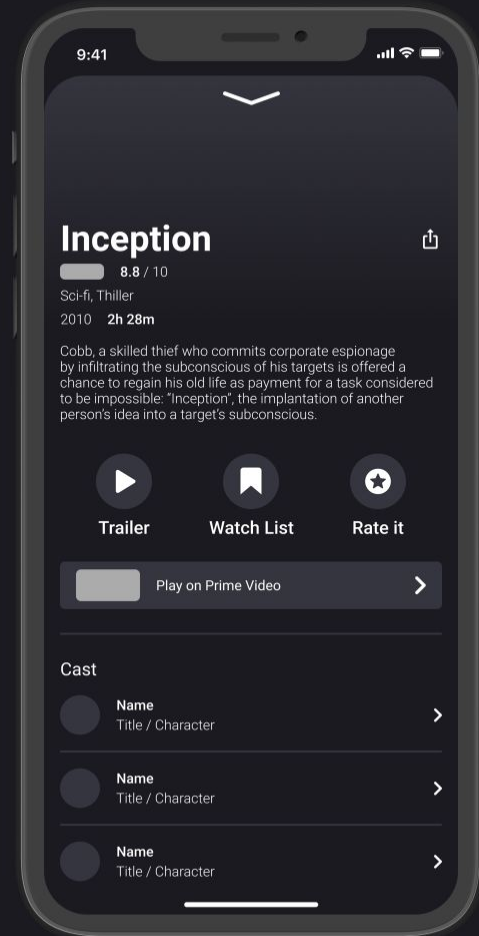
9:41

Inception

8.8 / 10

Sci-fi, Thiller

2010 2h 28m

Cobb, a skilled thief who commits corporate espionage by infiltrating the subconscious of his targets is offered a chance to regain his old life as payment for a task considered to be impossible: "Inception", the implantation of another person's idea into a target's subconscious.

Trailer

Watch List

Rate it

Play on Prime Video

Cast

Name
Title / Character

Name
Title / Character

Name
Title / Character